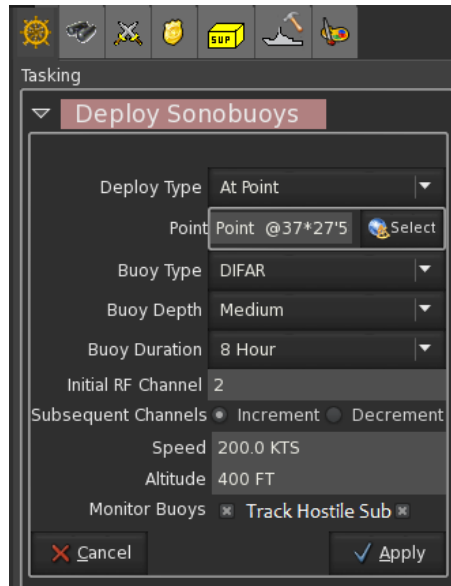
SUP

Tasking

Deploy Sonobuoys

Deploy Type At Point

Point Point @37*27'5 Select

Buoy Type DIFAR

Buoy Depth Medium

Buoy Duration 8 Hour

Initial RF Channel 2

Subsequent Channels Increment Decrement

Speed 200.0 KTS

Altitude 400 FT

Monitor Buoys Track Hostile Sub

Cancel

Apply